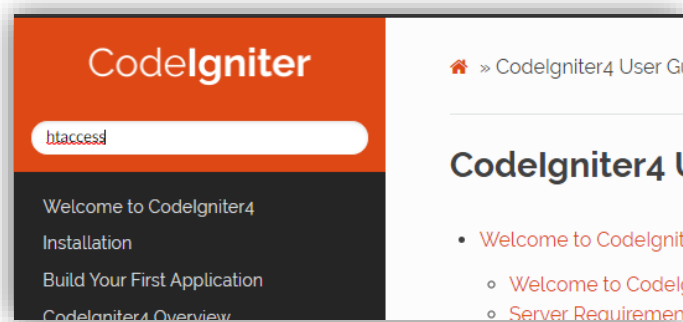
CodeIgniter

htaccess

Welcome to CodeIgniter4
Installation
Build Your First Application
CodeIgniter4 Overview

» CodeIgniter4 User Gu

CodeIgniter4 U

Welcome to CodeIgnit

Welcome to CodeIg
Server Requirement